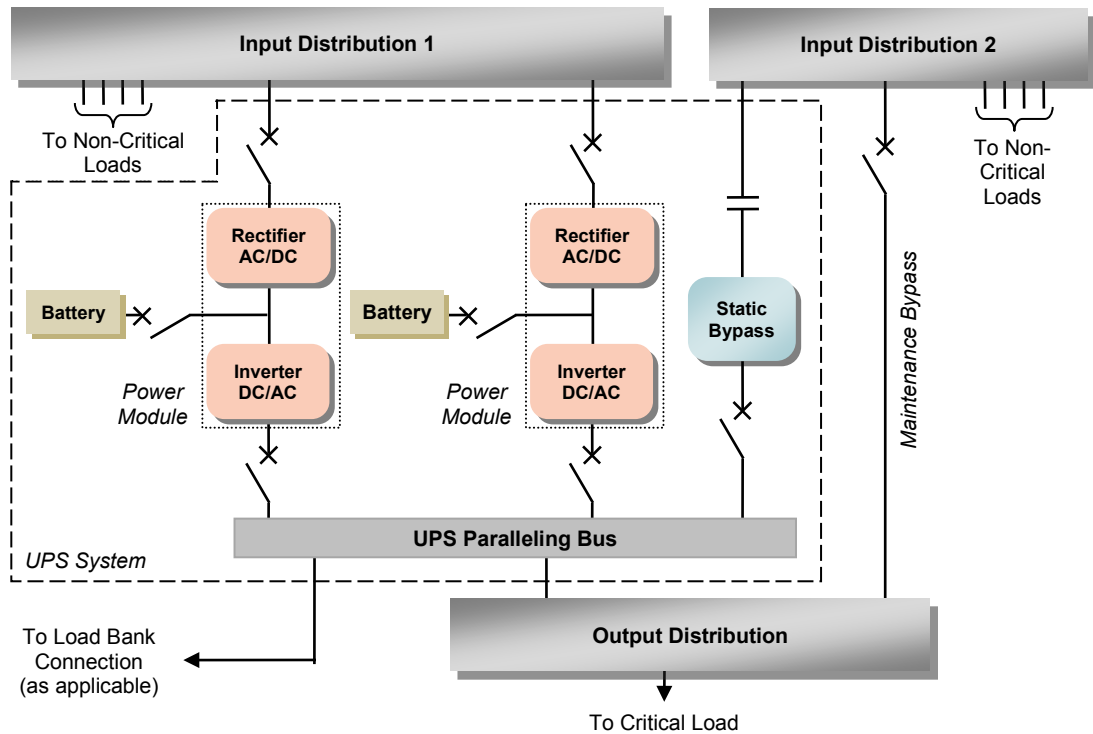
Input Distribution 1

Input Distribution 2

To Non-Critical Loads

To Non-Critical Loads

Rectifier AC/DC

Rectifier AC/DC

Battery

Battery

Static Bypass

Inverter DC/AC

Inverter DC/AC

Power Module

Power Module

Maintenance Bypass

UPS System

UPS Paralleling Bus

To Load Bank Connection (as applicable)

Output Distribution

To Critical Load